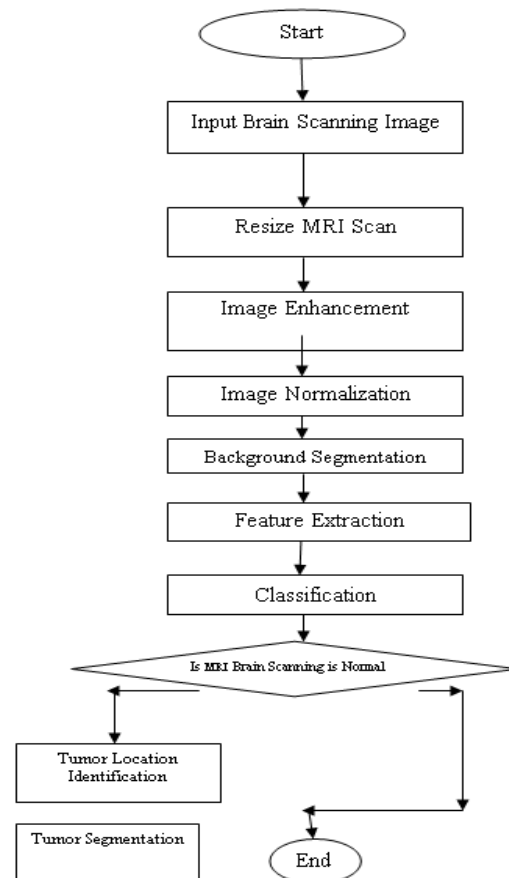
Start

Input Brain Scanning Image

Resize MRI Scan

Image Enhancement

Image Normalization

Background Segmentation

Feature Extraction

Classification

Is MRI Brain Scanning is Normal

Tumor Location Identification

Tumor Segmentation

End